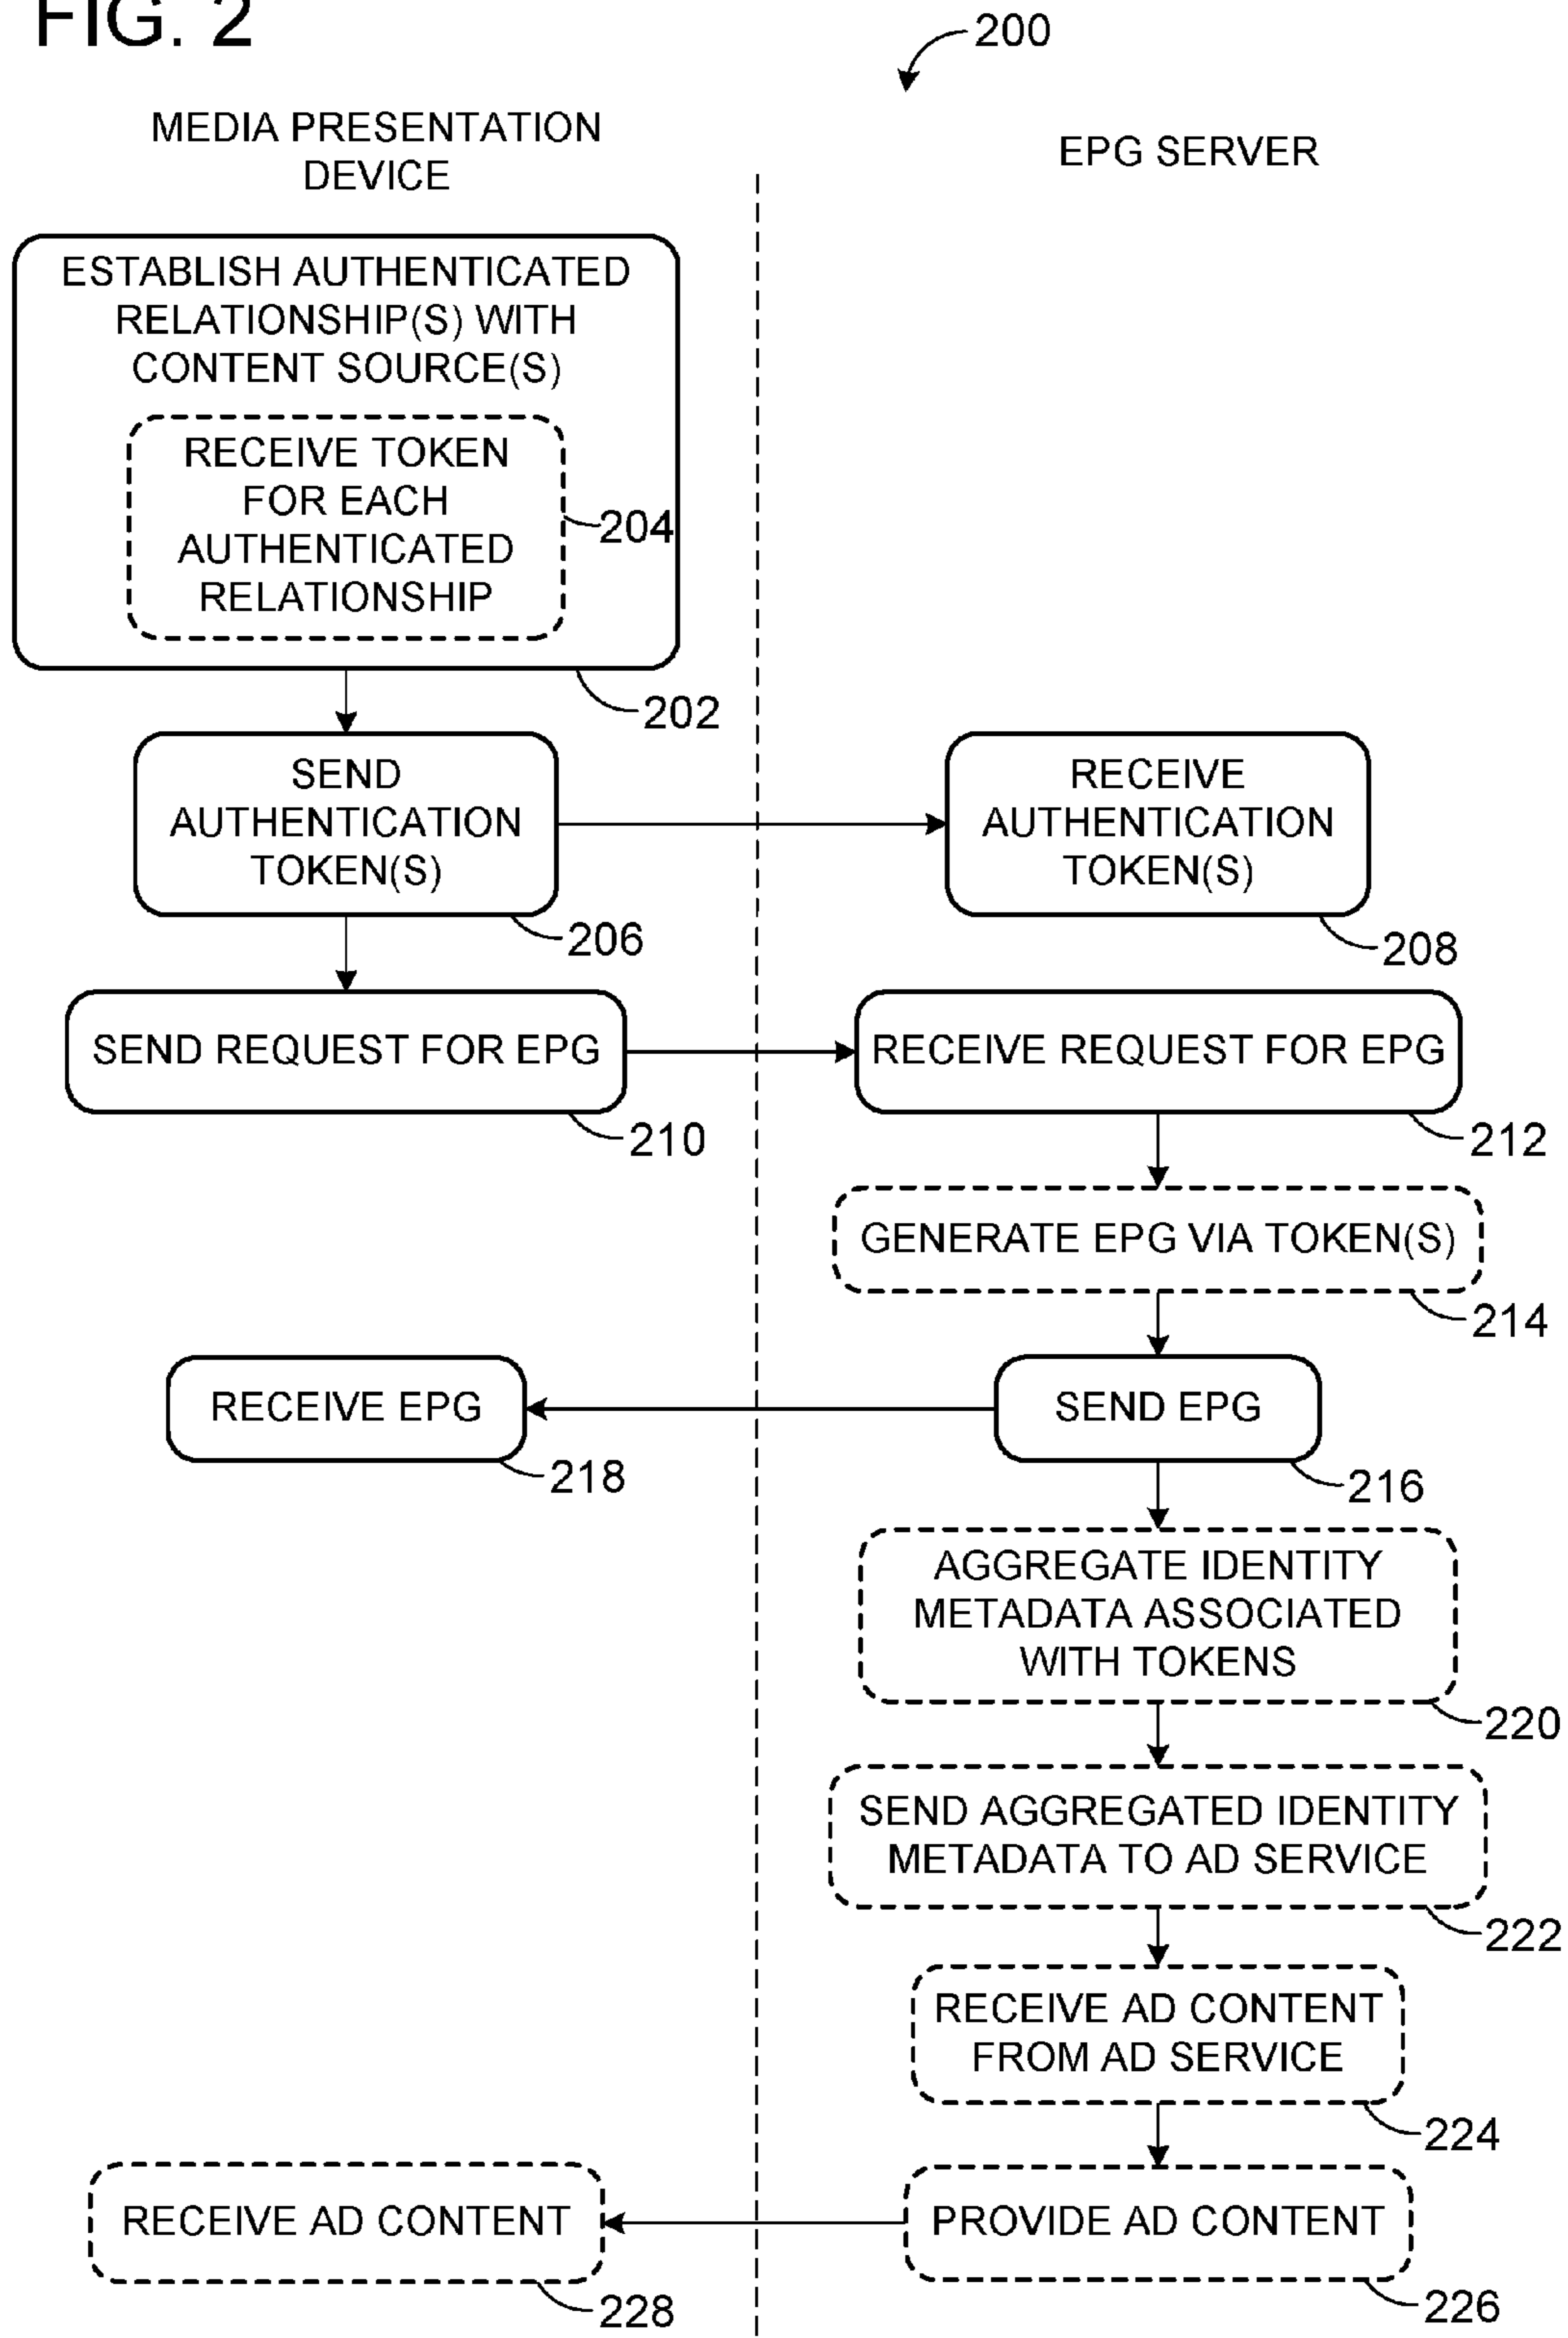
FIG. 2

200

MEDIA PRESENTATION DEVICE

EPG SERVER

ESTABLISH AUTHENTICATED RELATIONSHIP(S) WITH CONTENT SOURCE(S)

RECEIVE TOKEN FOR EACH AUTHENTICATED RELATIONSHIP

204

202

SEND AUTHENTICATION TOKEN(S)

206

RECEIVE AUTHENTICATION TOKEN(S)

208

SEND REQUEST FOR EPG

210

RECEIVE REQUEST FOR EPG

212

GENERATE EPG VIA TOKEN(S)

214

RECEIVE EPG

218

SEND EPG

216

AGGREGATE IDENTITY METADATA ASSOCIATED WITH TOKENS

220

SEND AGGREGATED IDENTITY METADATA TO AD SERVICE

222

RECEIVE AD CONTENT FROM AD SERVICE

224

RECEIVE AD CONTENT

228

PROVIDE AD CONTENT

226